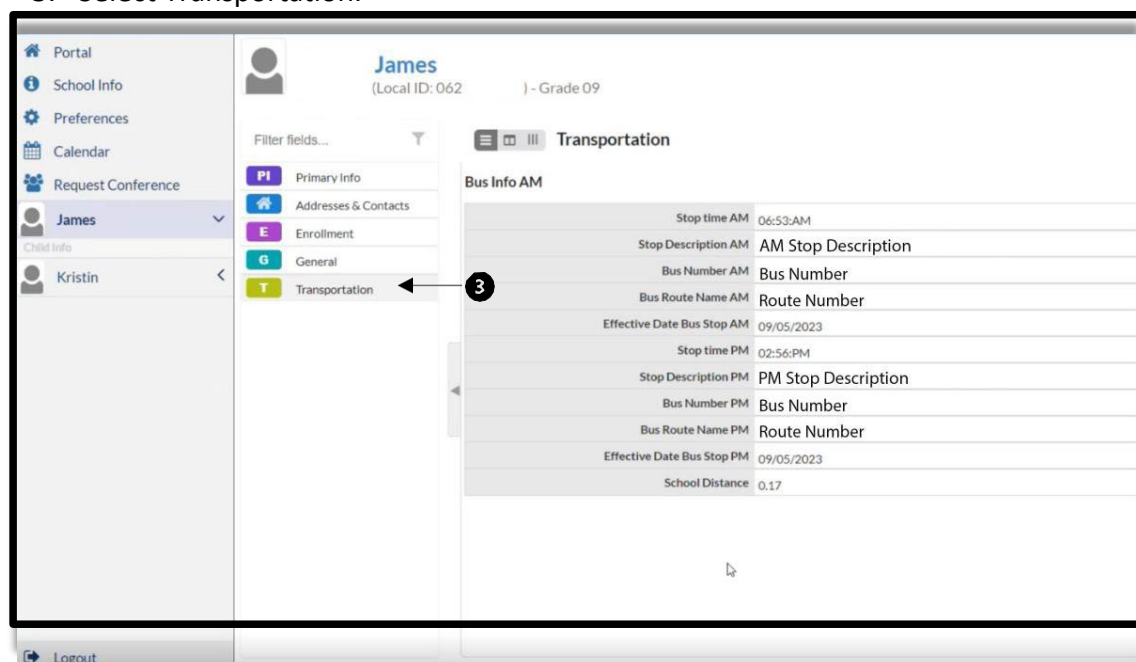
3. Select Transportation.

Portal
School Info
Preferences
Calendar
Request Conference
James
Child Info
Kristin

James
(Local ID: 062 ) - Grade 09

Filter fields...

PI Primary Info
Addresses & Contacts
E Enrollment
G General
T Transportation

3

Transportation

Bus Info AM

| | |
|---|---|
| Stop time AM | 06:53:AM |
| Stop Description AM | AM Stop Description |
| Bus Number AM | Bus Number |
| Bus Route Name AM | Route Number |
| Effective Date Bus Stop AM | 09/05/2023 |
| Stop time PM | 02:56:PM |
| Stop Description PM | PM Stop Description |
| Bus Number PM | Bus Number |
| Bus Route Name PM | Route Number |
| Effective Date Bus Stop PM | 09/05/2023 |
| School Distance | 0.17 |

Logout